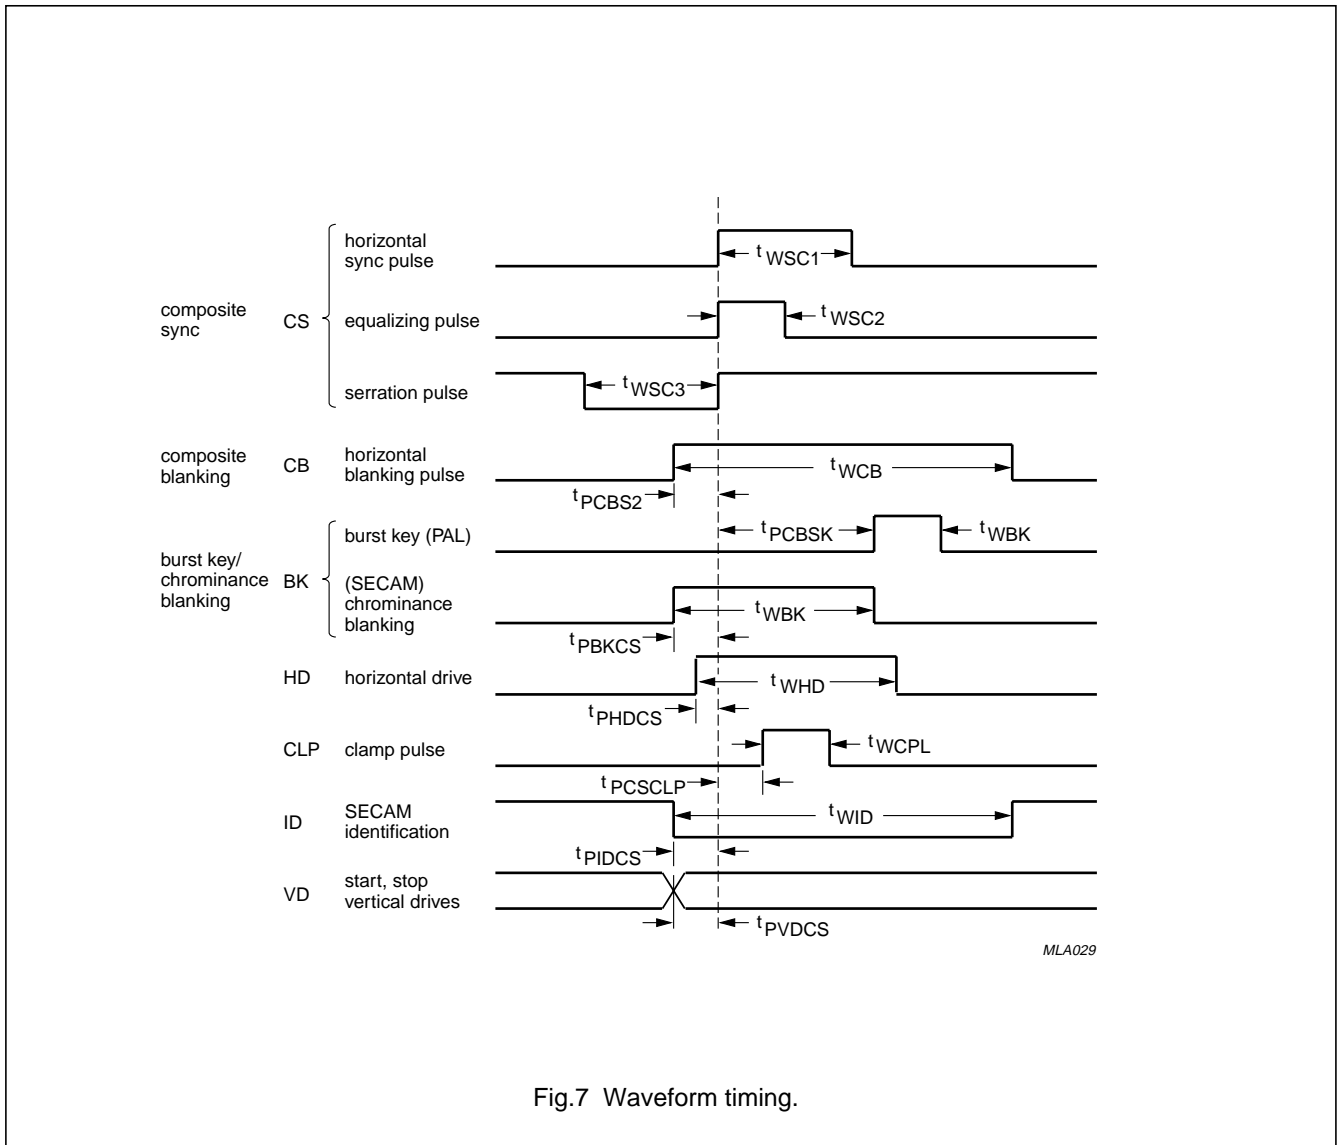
composite sync

CS

horizontal sync pulse

$t_{WSC1}$

equalizing pulse

$t_{WSC2}$

serration pulse

$t_{WSC3}$

composite blanking

CB

horizontal blanking pulse

$t_{WCB}$

$t_{PCBS2}$

burst key/ chrominance blanking

BK

burst key (PAL)

$t_{PCBSK}$

$t_{WBK}$

(SECAM) chrominance blanking

$t_{WBK}$

$t_{PBKCS}$

HD

horizontal drive

$t_{WHD}$

$t_{PHDCS}$

CLP

clamp pulse

$t_{WCPL}$

$t_{PCSCLP}$

ID

SECAM identification

$t_{WID}$

$t_{PIDCS}$

VD

start, stop vertical drives

$t_{PVDCS}$

MLA029

Fig.7 Waveform timing.